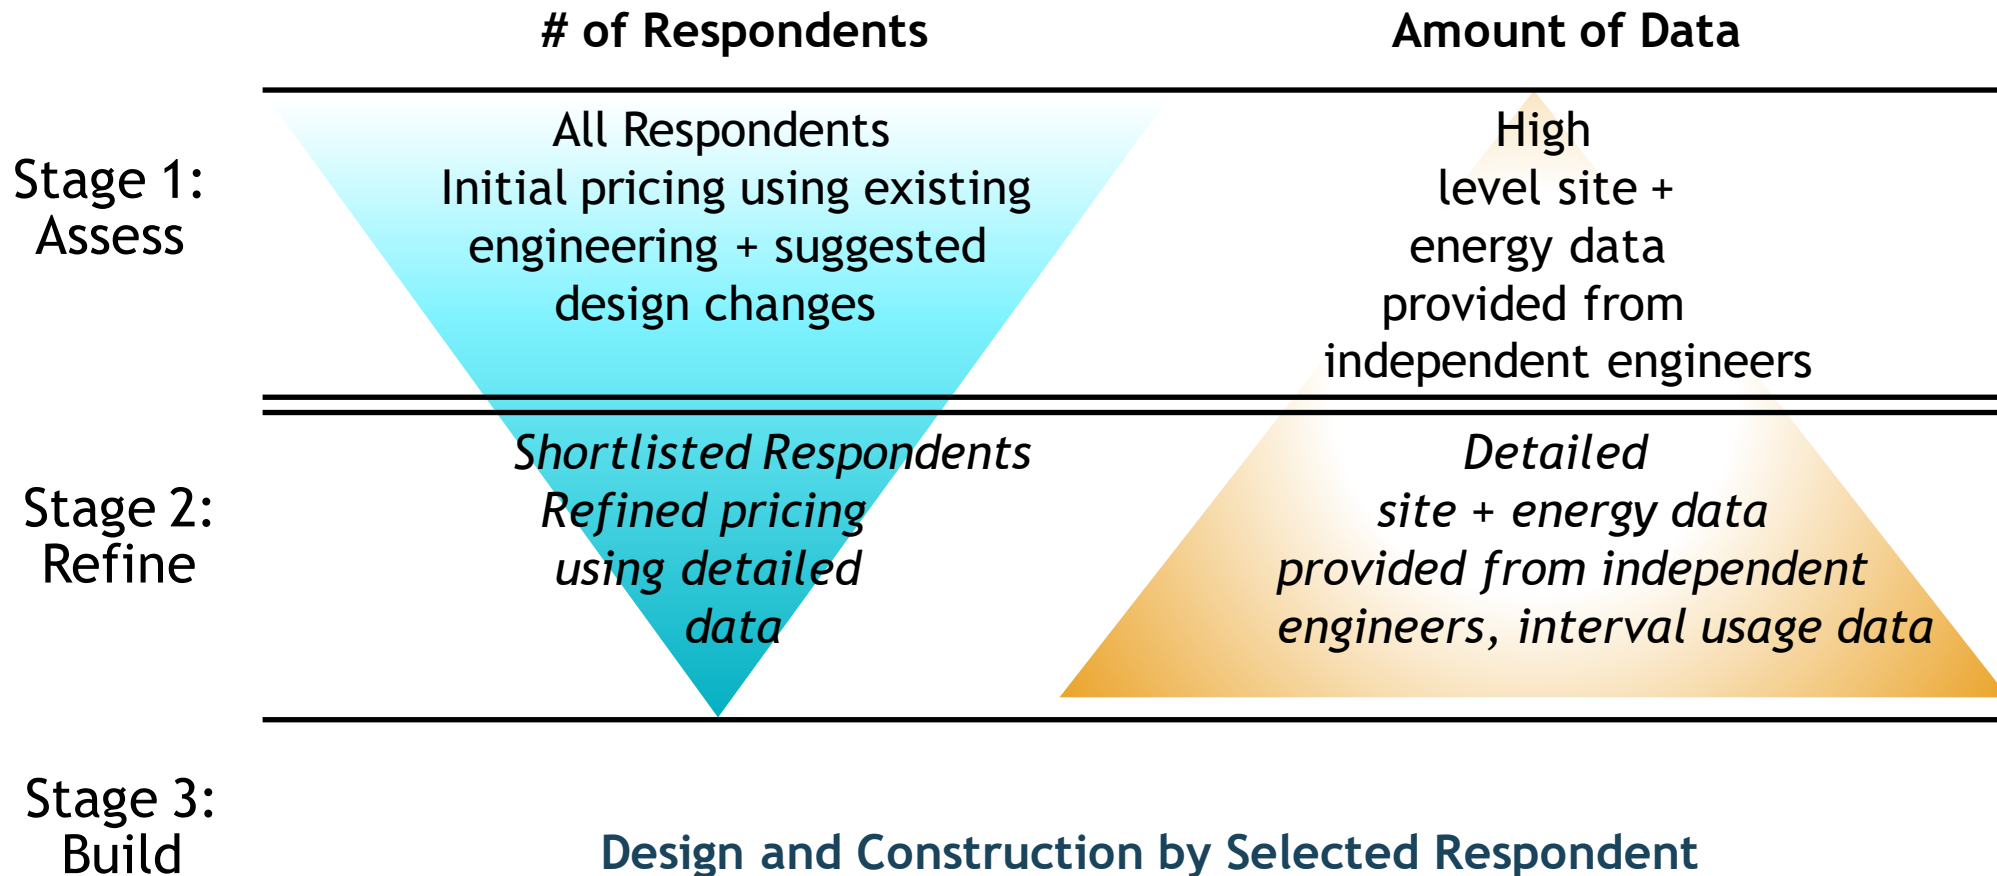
| | # of Respondents | Amount of Data |
|---|---|---|
| Stage 1: Assess | All Respondents Initial pricing using existing engineering + suggested design changes | High level site + energy data provided from independent engineers |
| Stage 2: Refine | *Shortlisted Respondents Refined pricing using detailed data* | *Detailed site + energy data provided from independent engineers, interval usage data* |
| Stage 3: Build | Design and Construction by Selected Respondent | |